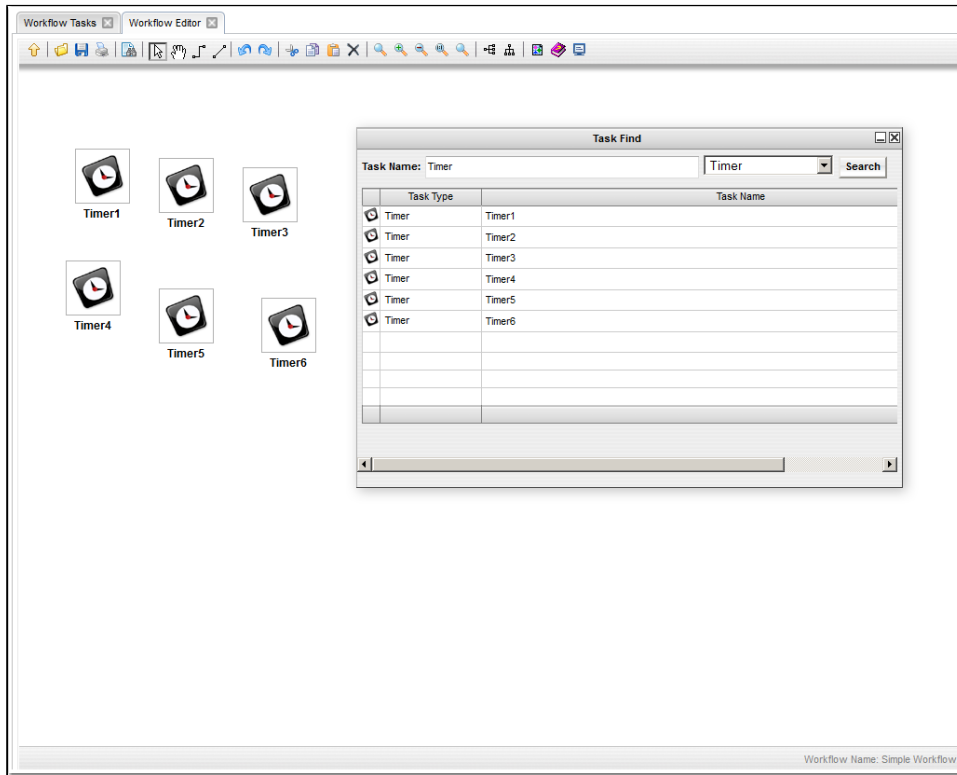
Workflow Tasks | Workflow Editor

Timer1
Timer2
Timer3
Timer4
Timer5
Timer6

Task Find

Task Name: Timer | Timer | Search

| Task Type | Task Name |
|---|---|
| Timer | Timer1 |
| Timer | Timer2 |
| Timer | Timer3 |
| Timer | Timer4 |
| Timer | Timer5 |
| Timer | Timer6 |

Workflow Name: Simple Workflow